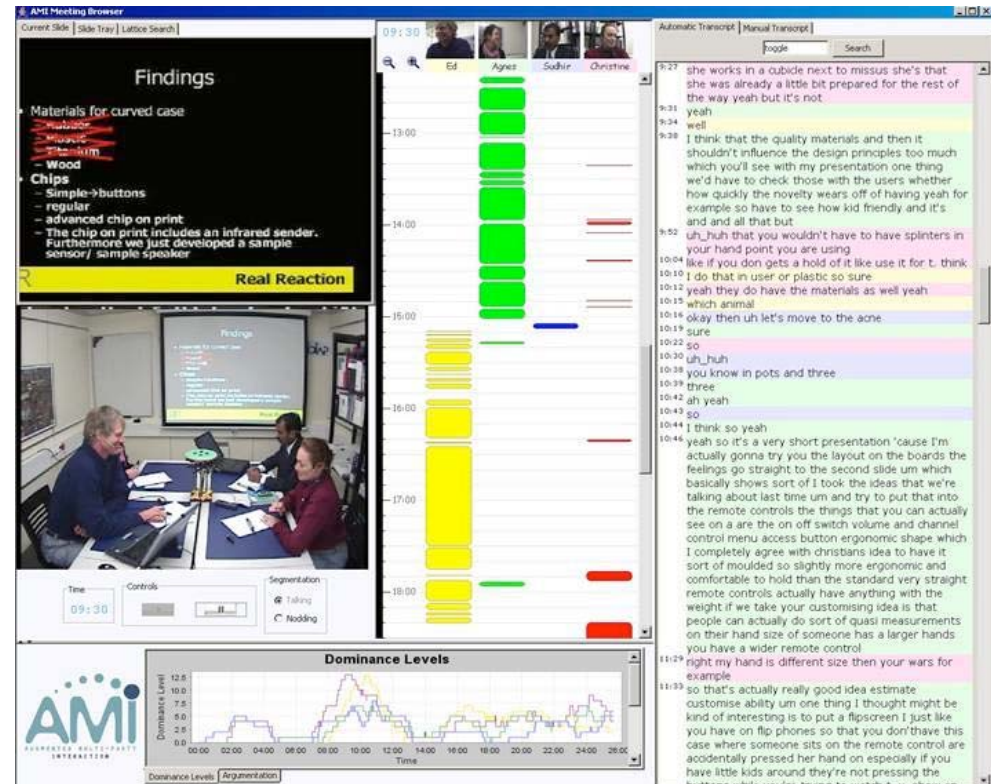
AMI Meeting Browser

Current Slide | Slide Tray | Lattice Search

Findings

- Materials for curved case
- Rubber
- Plastic
- Titanium
- Wood
- Chips
- Simple→buttons
- regular
- advanced chip on print
- The chip on print includes an infrared sender. Furthermore we just developed a sample sensor/ sample speaker

Real Reaction

Time
09:30
Controls
Segmentation
Talking
Nodding

09:30
Ed
Agnes
Sudhir
Christine

13:00
14:00
15:00
16:00
17:00
18:00

Automatic Transcript | Manual Transcript
toggle
Search

9:27 she works in a cubicle next to missus she's that she was already a little bit prepared for the rest of the way yeah but it's not
9:31 yeah
9:34 well
9:38 I think that the quality materials and then it shouldn't influence the design principles too much which you'll see with my presentation one thing we'd have to check those with the users whether how quickly the novelty wears off of having yeah for example so have to see how kid friendly and it's and and all that but
9:52 uh_huh that you wouldn't have to have splinters in your hand point you are using
10:04 like if you don gets a hold of it like use it for t. think
10:10 I do that in user or plastic so sure
10:12 yeah they do have the materials as well yeah
10:15 which animal
10:16 okay then uh let's move to the acne
10:19 sure
10:22 so
10:30 uh_huh
10:38 you know in pots and three
10:39 three
10:42 ah yeah
10:43 so
10:44 I think so yeah
10:46 yeah so it's a very short presentation 'cause I'm actually gonna try you the layout on the boards the feelings go straight to the second slide um which basically shows sort of I took the ideas that we're talking about last time um and try to put that into the remote controls the things that you can actually see on a are the on off switch volume and channel control menu access button ergonomic shape which I completely agree with christians idea to have it sort of moulded so slightly more ergonomic and comfortable to hold than the standard very straight remote controls actually have anything with the weight if we take your customising idea is that people can actually do sort of quasi measurements on their hand size of someone has a larger hands you have a wider remote control
11:29 right my hand is different size then your wars for example
11:33 so that's actually really good idea estimate customise ability um one thing I thought might be kind of interesting is to put a flipscreen I just like you have on flip phones so that you don'thave this case where someone sits on the remote control are accidentally pressed her hand on especially if you have little kids around they're not pressing the

Dominance Levels
Dominance Level
12.5
10.0
7.5
5.0
2.5
0.0
00:00 02:00 04:00 06:00 08:00 10:00 12:00 14:00 16:00 18:00 20:00 22:00 24:00 26:00
Time

AMI
AUGMENTED MULTI-PARTY INTERACTION

Dominance Levels | Argumentation